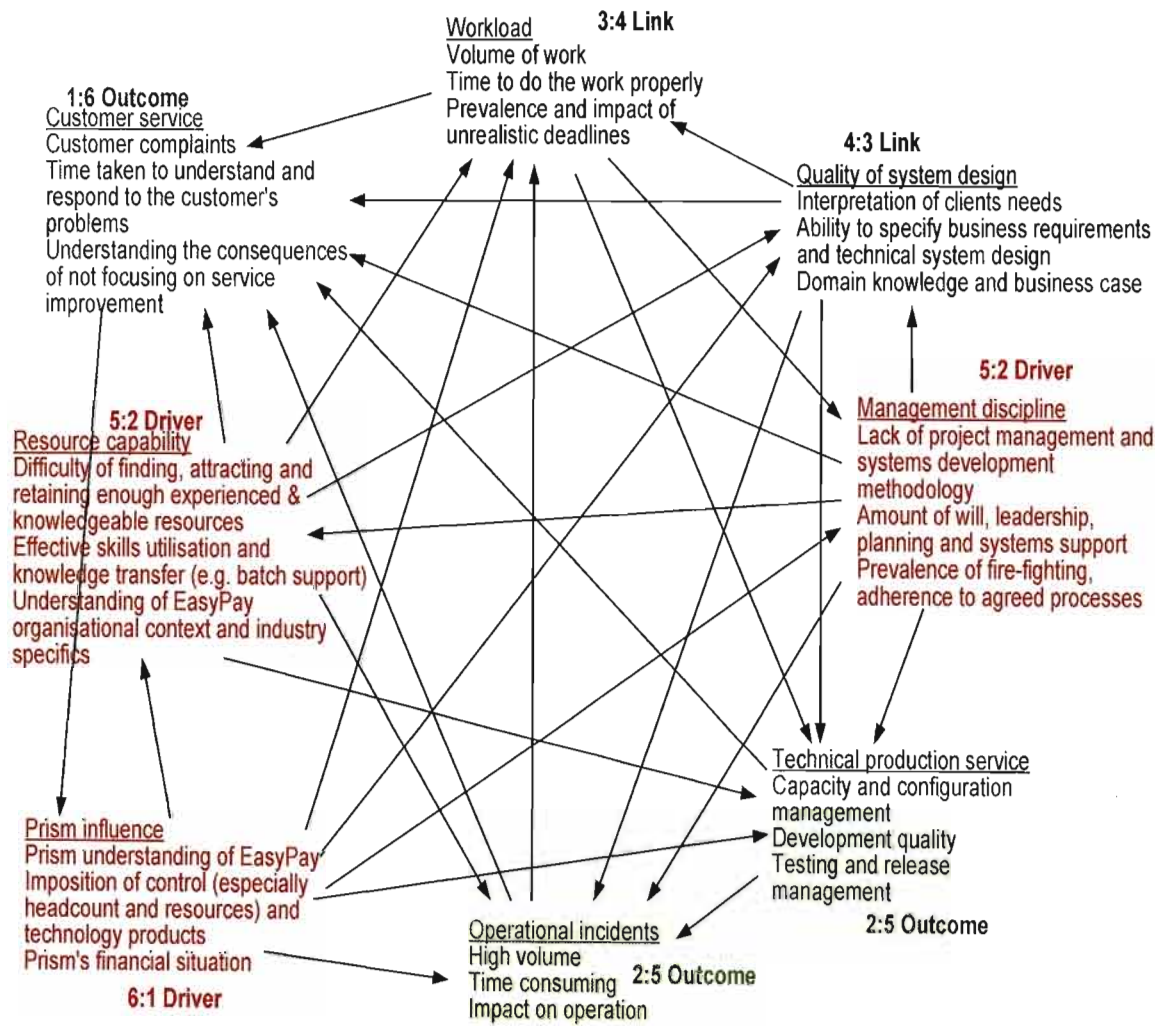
Workload
Volume of work
Time to do the work properly
Prevalence and impact of unrealistic deadlines

3:4 Link

1:6 Outcome
Customer service
Customer complaints
Time taken to understand and respond to the customer's problems
Understanding the consequences of not focusing on service improvement

4:3 Link
Quality of system design
Interpretation of clients needs
Ability to specify business requirements and technical system design
Domain knowledge and business case

5:2 Driver
Management discipline
Lack of project management and systems development methodology
Amount of will, leadership, planning and systems support
Prevalence of fire-fighting, adherence to agreed processes

5:2 Driver
Resource capability
Difficulty of finding, attracting and retaining enough experienced & knowledgeable resources
Effective skills utilisation and knowledge transfer (e.g. batch support)
Understanding of EasyPay organisational context and industry specifics

Technical production service
Capacity and configuration management
Development quality
Testing and release management

2:5 Outcome

Prism influence
Prism understanding of EasyPay
Imposition of control (especially headcount and resources) and technology products
Prism's financial situation

6:1 Driver

Operational incidents
High volume
Time consuming
Impact on operation

2:5 Outcome